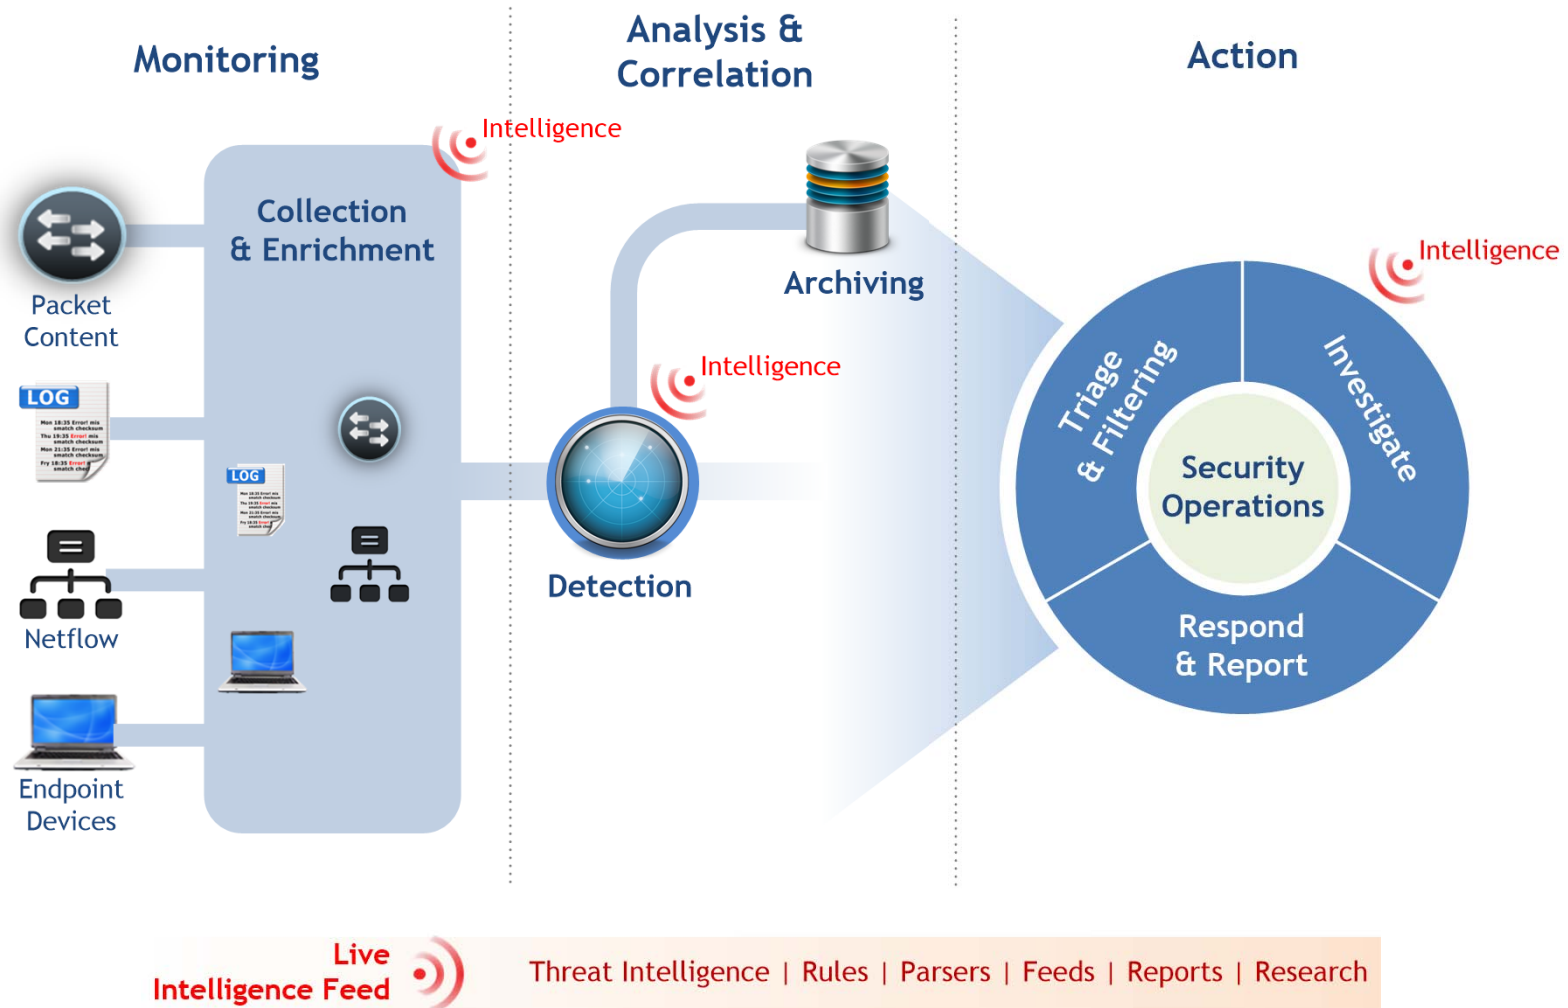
Monitoring

Analysis & Correlation

Action

Intelligence

Collection & Enrichment

Packet Content

LOG

Mon 18:35 Error! mis smatch checksum
Thu 19:35 Error! mis smatch checksum
Mon 21:35 Error! mis smatch checksum
Fry 18:35 Error! smatch che

LOG

Netflow

Endpoint Devices

Archiving

Intelligence

Detection

Intelligence

Triage & Filtering

Investigate

Security Operations

Respond & Report

Live Intelligence Feed

Threat Intelligence | Rules | Parsers | Feeds | Reports | Research